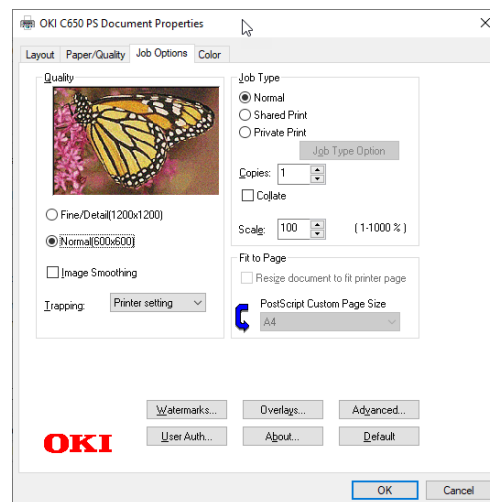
OKI C650 PS Document Properties

Layout | Paper/Quality | Job Options | Color

Quality

Fine/Detail(1200x1200)

Normal(600x600)

Image Smoothing

Trapping: Printer setting

Job Type

Normal

Shared Print

Private Print

Job Type Option

Copies: 1

Collate

Scale: 100 (1-1000 %)

Fit to Page

Resize document to fit printer page

PostScript Custom Page Size

A4

Watermarks... | Overlays... | Advanced...

User Auth... | About... | Default

OKI

OK | Cancel